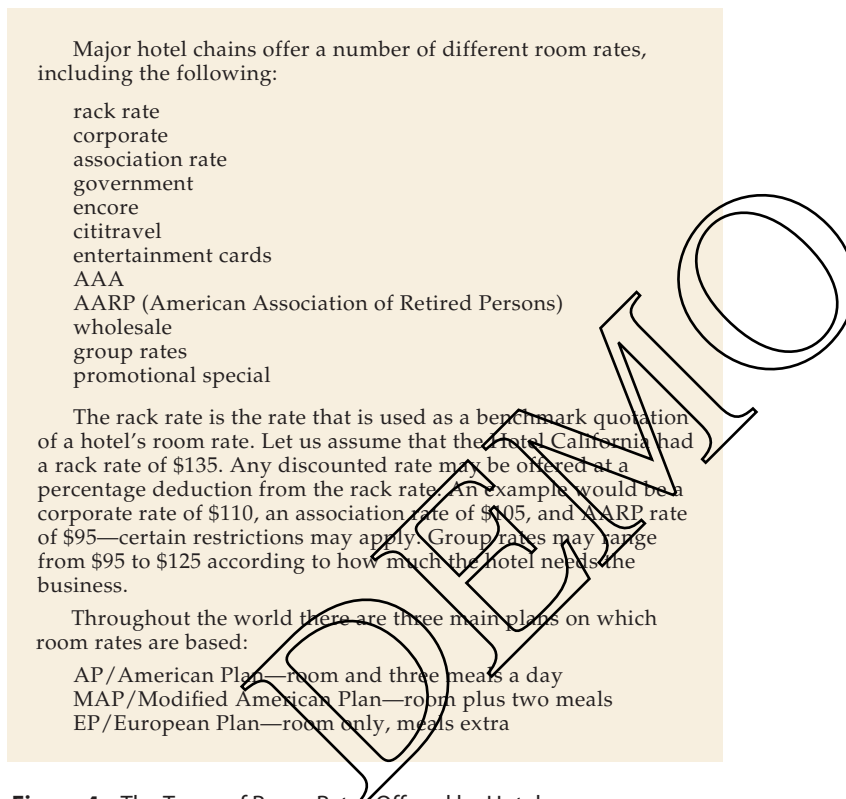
Major hotel chains offer a number of different room rates, including the following:

rack rate
corporate
association rate
government
encore
cititravel
entertainment cards
AAA
AARP (American Association of Retired Persons)
wholesale
group rates
promotional special

The rack rate is the rate that is used as a benchmark quotation of a hotel's room rate. Let us assume that the Hotel California had a rack rate of \$135. Any discounted rate may be offered at a percentage deduction from the rack rate. An example would be a corporate rate of \$110, an association rate of \$105, and AARP rate of \$95—certain restrictions may apply. Group rates may range from \$95 to \$125 according to how much the hotel needs the business.

Throughout the world there are three main plans on which room rates are based:

AP/American Plan—room and three meals a day
MAP/Modified American Plan—room plus two meals
EP/European Plan—room only, meals extra

DEMO

Figure 4 The Types of Room Rates Offered by Hotels